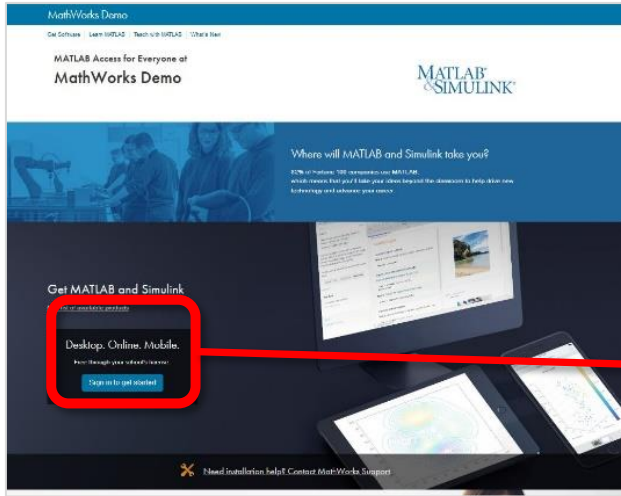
MathWorks Demo

Get Software | Learn MATLAB | Teach with MATLAB | What's New

MATLAB Access for Everyone at

MathWorks Demo

MATLAB
&SIMULINK

Where will MATLAB and Simulink take you?

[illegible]% of Fortune 100 companies use MATLAB, which means that you'll take your ideas beyond the classroom to help drive new technology and advance your career.

Get MATLAB and Simulink

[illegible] of available products

Desktop. Online. Mobile.

Free through your school's license

Sign in to get started

Need installation help? Contact MathWorks Support